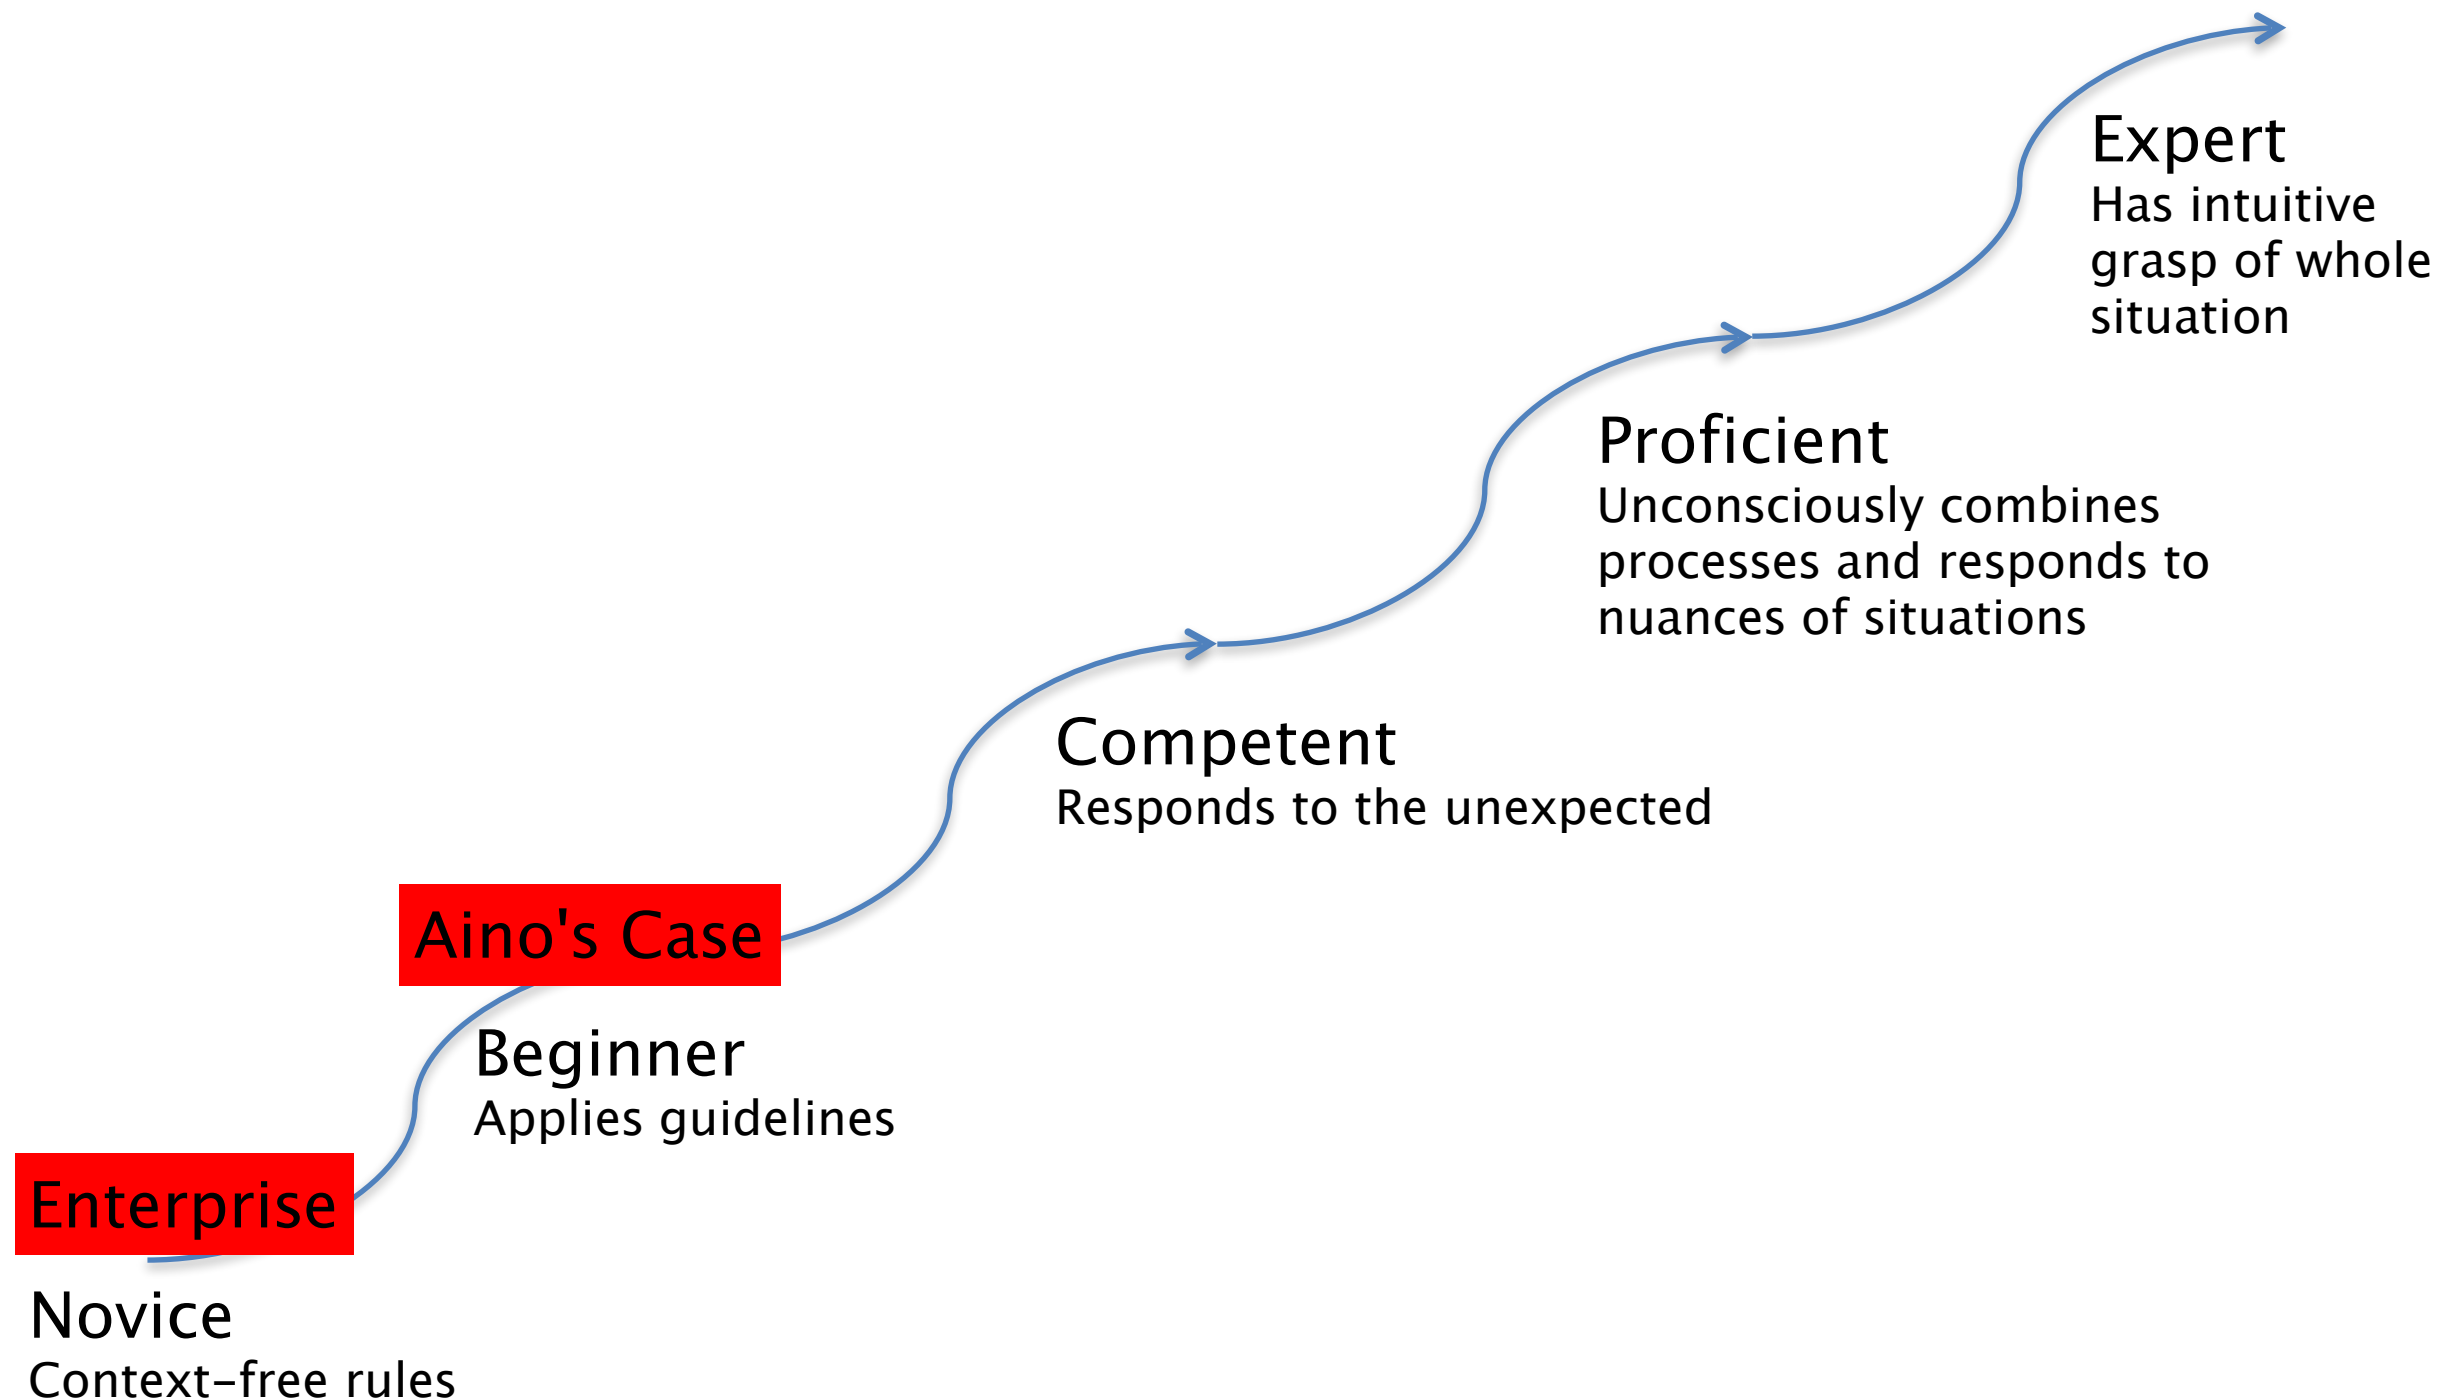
Expert
Has intuitive grasp of whole situation

Proficient
Unconsciously combines processes and responds to nuances of situations

Competent
Responds to the unexpected

Aino's Case

Beginner
Applies guidelines

Enterprise

Novice
Context-free rules